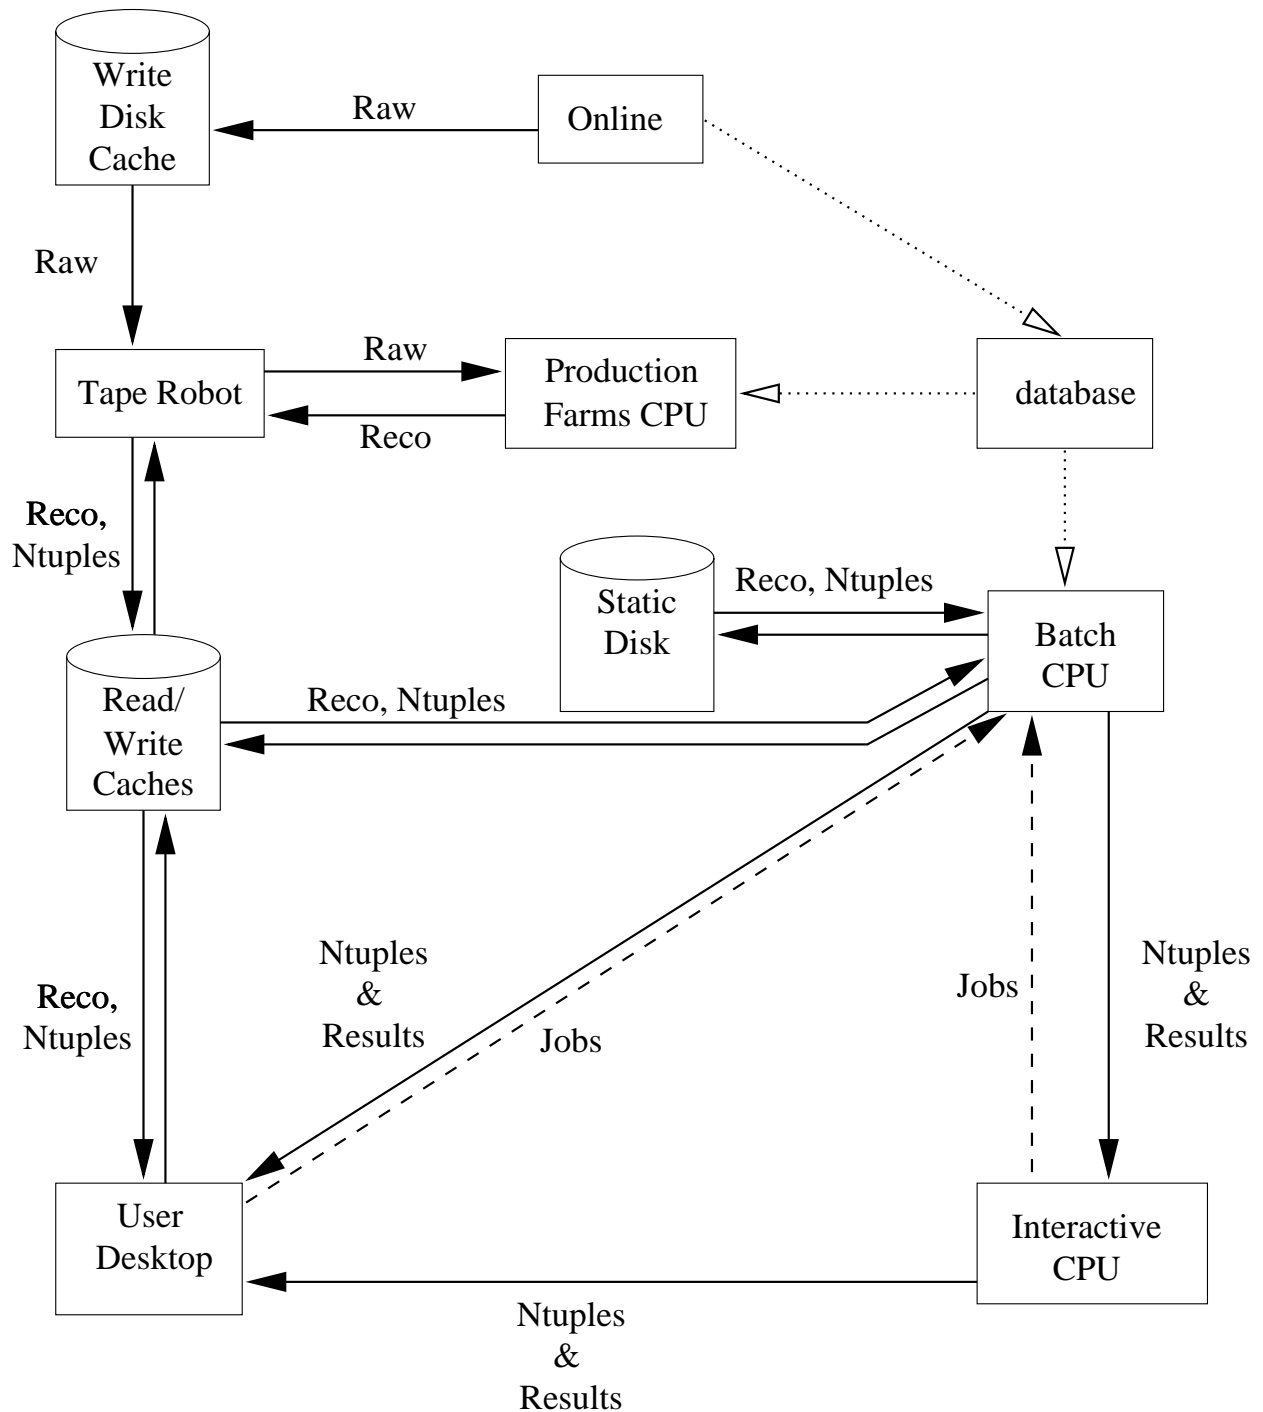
Write Disk Cache

Raw

Online

Raw

Tape Robot

Raw

Production Farms CPU

database

Reco

Reco, Ntuples

Static Disk

Reco, Ntuples

Batch CPU

Read/ Write Caches

Reco, Ntuples

Ntuples & Results

Jobs

Jobs

Ntuples & Results

Reco, Ntuples

User Desktop

Interactive CPU

Ntuples & Results